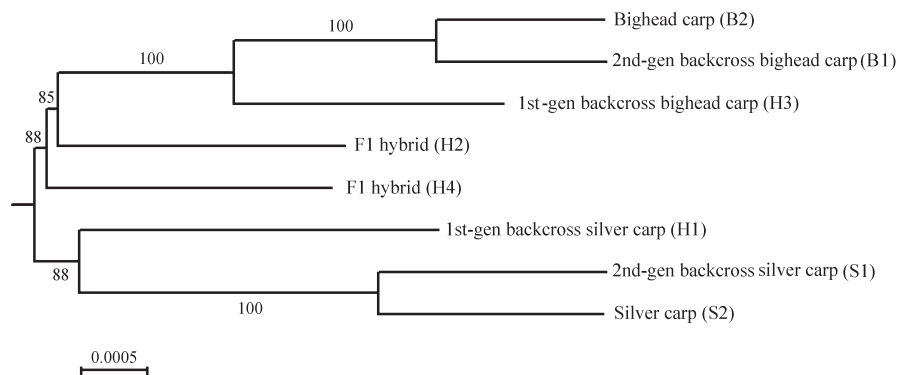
100

Bighead carp (B2)

100

2nd-gen backcross bighead carp (B1)

85

1st-gen backcross bighead carp (H3)

88

F1 hybrid (H2)

F1 hybrid (H4)

1st-gen backcross silver carp (H1)

88

2nd-gen backcross silver carp (S1)

100

Silver carp (S2)

0.0005